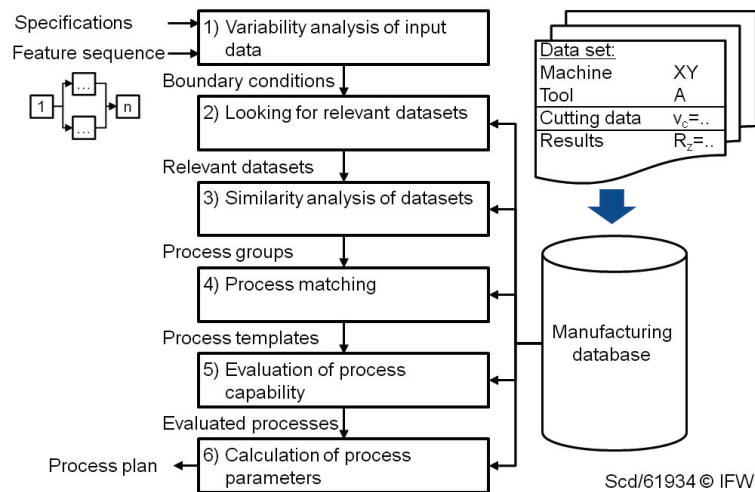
Specifications
Feature sequence

1) Variability analysis of input data

1
...
...
n

Boundary conditions

2) Looking for relevant datasets

Relevant datasets

3) Similarity analysis of datasets

Process groups

4) Process matching

Process templates

5) Evaluation of process capability

Evaluated processes

6) Calculation of process parameters

Process plan

| Data set: | |
|---|---|
| Machine | XY |
| Tool | A |
| Cutting data | $v_c$=.. |
| Results | $R_z$=.. |

Manufacturing database

Scd/61934 © IFW